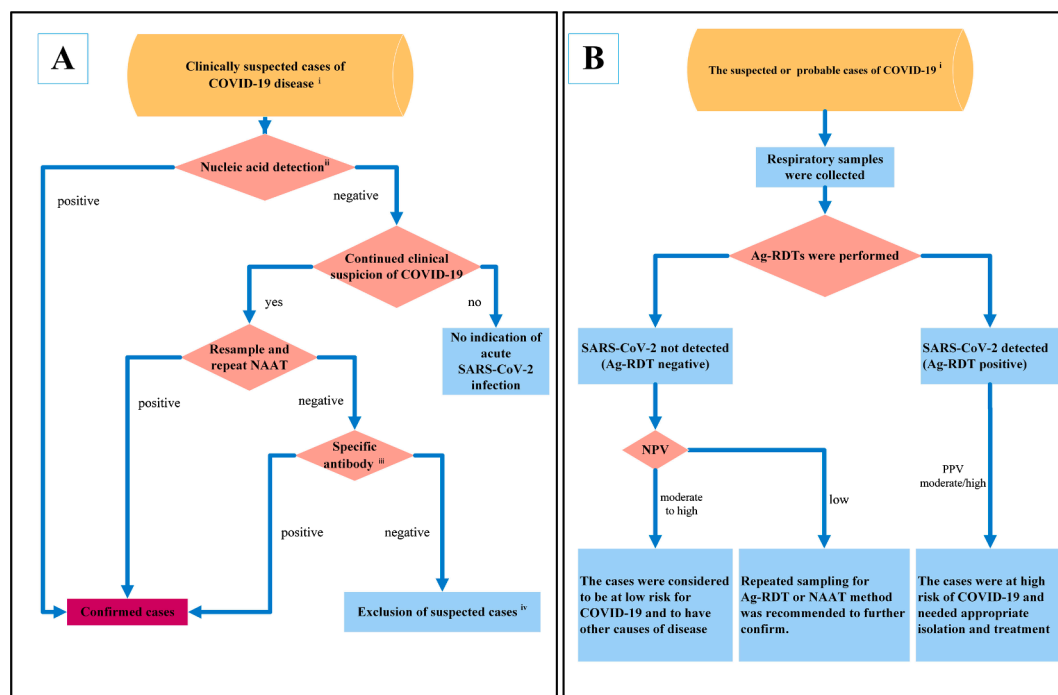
A

Clinically suspected cases of COVID-19 disease $^{i}$

Nucleic acid detection$^{ii}$

positive

negative

Continued clinical suspicion of COVID-19

yes

no

No indication of acute SARS-CoV-2 infection

Resample and repeat NAAT

positive

negative

Specific antibody $^{iii}$

positive

negative

Confirmed cases

Exclusion of suspected cases $^{iv}$

B

The suspected or probable cases of COVID-19 $^{i}$

Respiratory samples were collected

Ag-RDTs were performed

SARS-CoV-2 not detected (Ag-RDT negative)

SARS-CoV-2 detected (Ag-RDT positive)

NPV

moderate to high

low

PPV moderate/high

The cases were considered to be at low risk for COVID-19 and to have other causes of disease

Repeated sampling for Ag-RDT or NAAT method was recommended to further confirm.

The cases were at high risk of COVID-19 and needed appropriate isolation and treatment